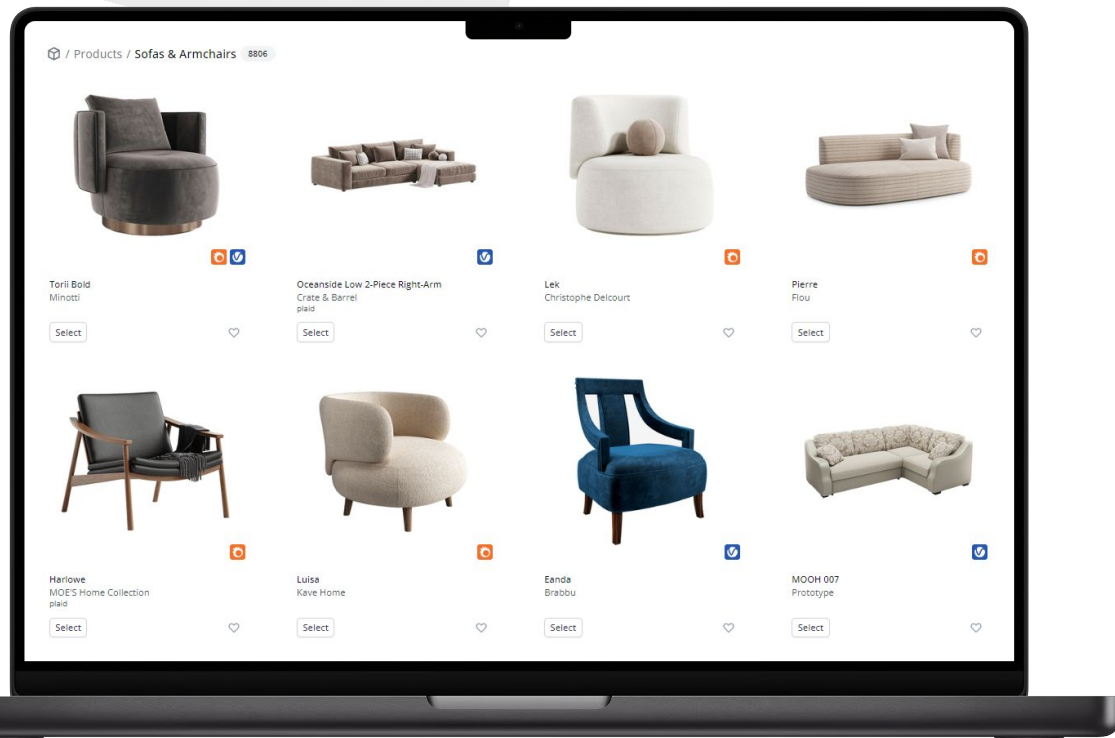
/ Products / Sofas & Armchairs 8806

Torii Bold
Minotti
Select

Oceanside Low 2-Piece Right-Arm
Crate & Barrel
plaid
Select

Lek
Christophe Delcourt
Select

Pierre
Flou
Select

Harlowe
MOE'S Home Collection
plaid
Select

Luisa
Kave Home
Select

Eanda
Brabbu
Select

MOOH 007
Prototype
Select